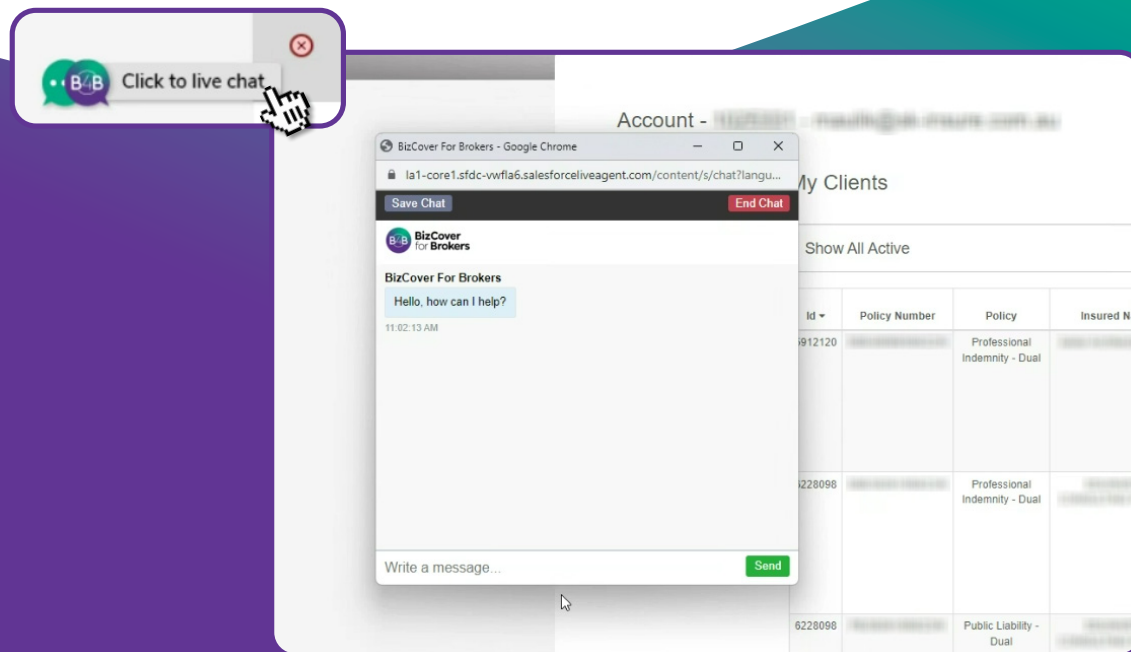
B4B Click to live chat

Account - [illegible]

My Clients

Show All Active

| Id | Policy Number | Policy | Insured N |
|---|---|---|---|
| 5912120 | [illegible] | Professional Indemnity - Dual | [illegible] |
| 6228098 | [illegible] | Professional Indemnity - Dual | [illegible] |
| 6228098 | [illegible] | Public Liability - Dual | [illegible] |

BizCover For Brokers - Google Chrome

la1-core1.sfdc-vwfla6.salesforceliveagent.com/content/s/chat?langu...

Save Chat

End Chat

B4B BizCover for Brokers

BizCover For Brokers

Hello, how can I help?

11:02:13 AM

Write a message...

Send